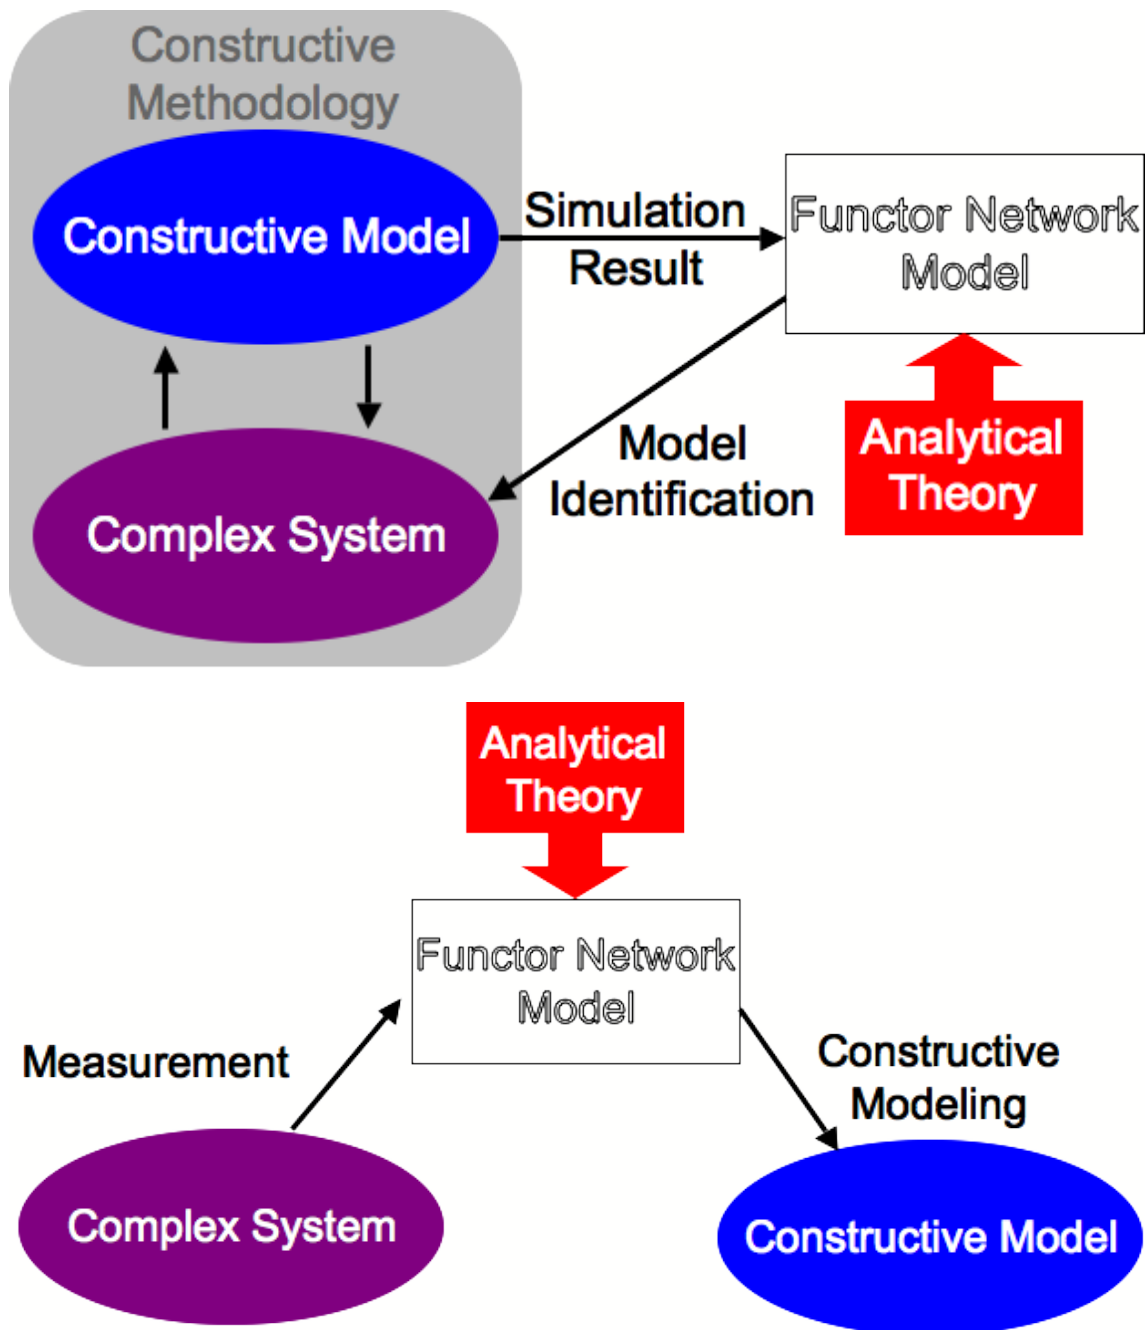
Constructive Methodology

Constructive Model

Complex System

Simulation Result

Functor Network Model

Model Identification

Analytical Theory

Analytical Theory

Functor Network Model

Measurement

Constructive Modeling

Complex System

Constructive Model